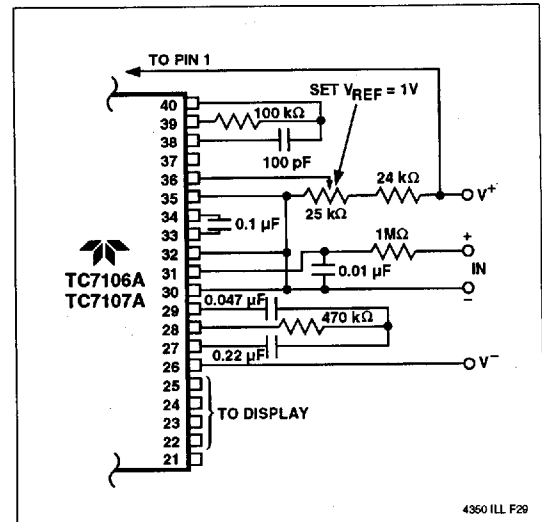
TO PIN 1

SET $V_{REF}$ = 1V

40
39
38
37
36
35
34
33
32
31
30
29
28
27
26
25
24
23
22
21

100 kΩ

100 pF

24 kΩ

$V^{+}$

25 kΩ

0.1 µF

1MΩ

+

IN

−

0.01 µF

TC7106A
TC7107A

0.047 µF

470 kΩ

0.22 µF

$V^{-}$

TO DISPLAY

4350 ILL F29